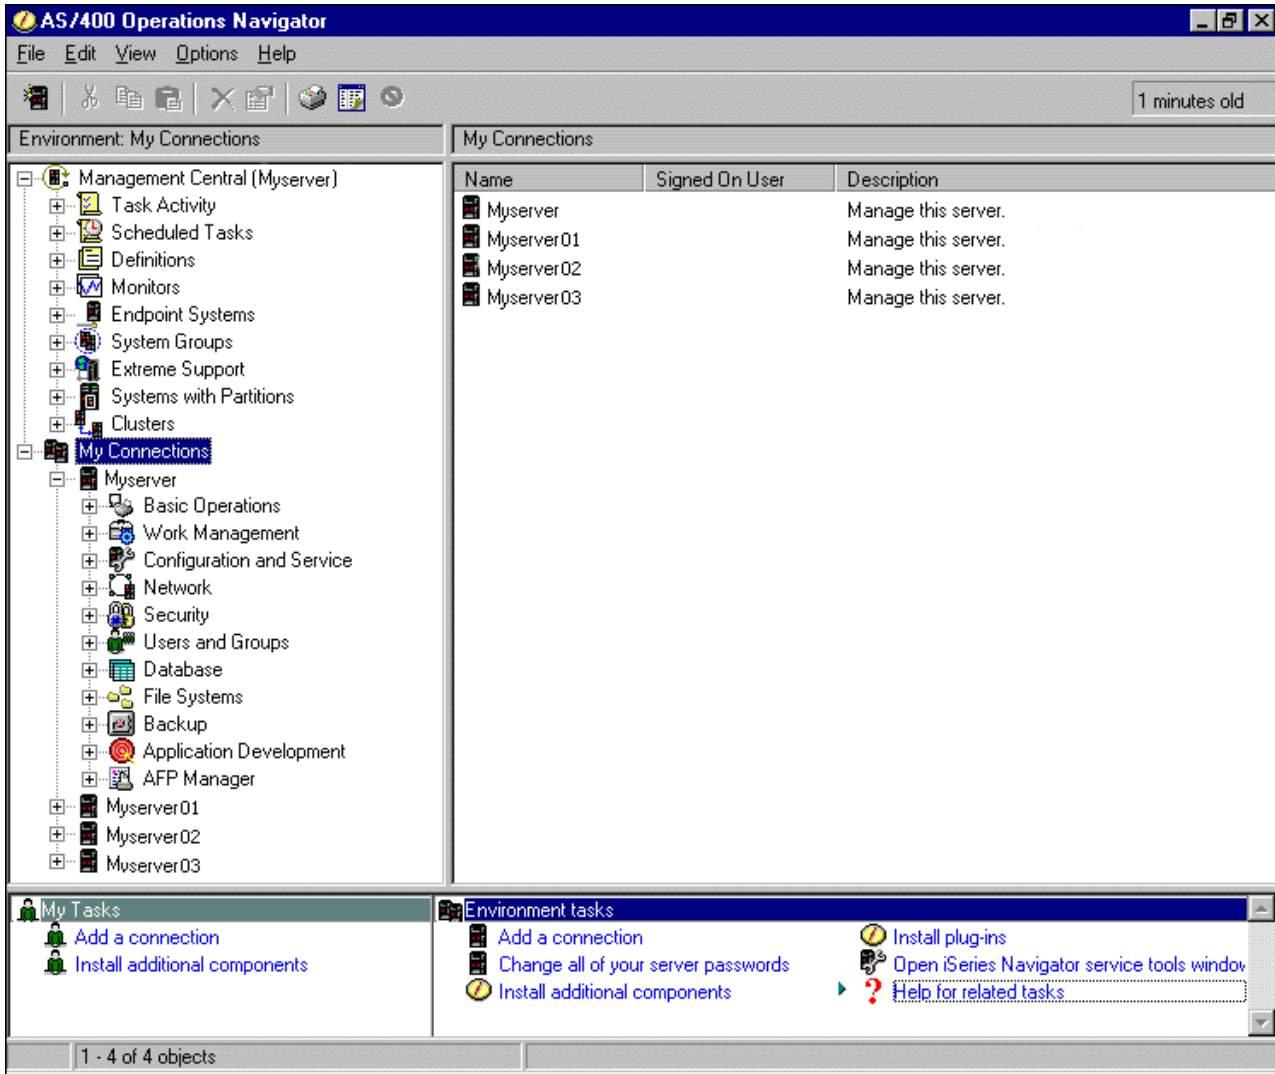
AS/400 Operations Navigator

File Edit View Options Help

1 minutes old

Environment: My Connections

My Connections

Management Central (Myserver)
Task Activity
Scheduled Tasks
Definitions
Monitors
Endpoint Systems
System Groups
Extreme Support
Systems with Partitions
Clusters
My Connections
Myserver
Basic Operations
Work Management
Configuration and Service
Network
Security
Users and Groups
Database
File Systems
Backup
Application Development
AFP Manager
Myserver01
Myserver02
Myserver03

| Name | Signed On User | Description |
|---|---|---|
| Myserver | | Manage this server. |
| Myserver01 | | Manage this server. |
| Myserver02 | | Manage this server. |
| Myserver03 | | Manage this server. |

My Tasks
Add a connection
Install additional components

Environment tasks
Add a connection
Change all of your server passwords
Install additional components
Install plug-ins
Open iSeries Navigator service tools windov
Help for related tasks

1 - 4 of 4 objects